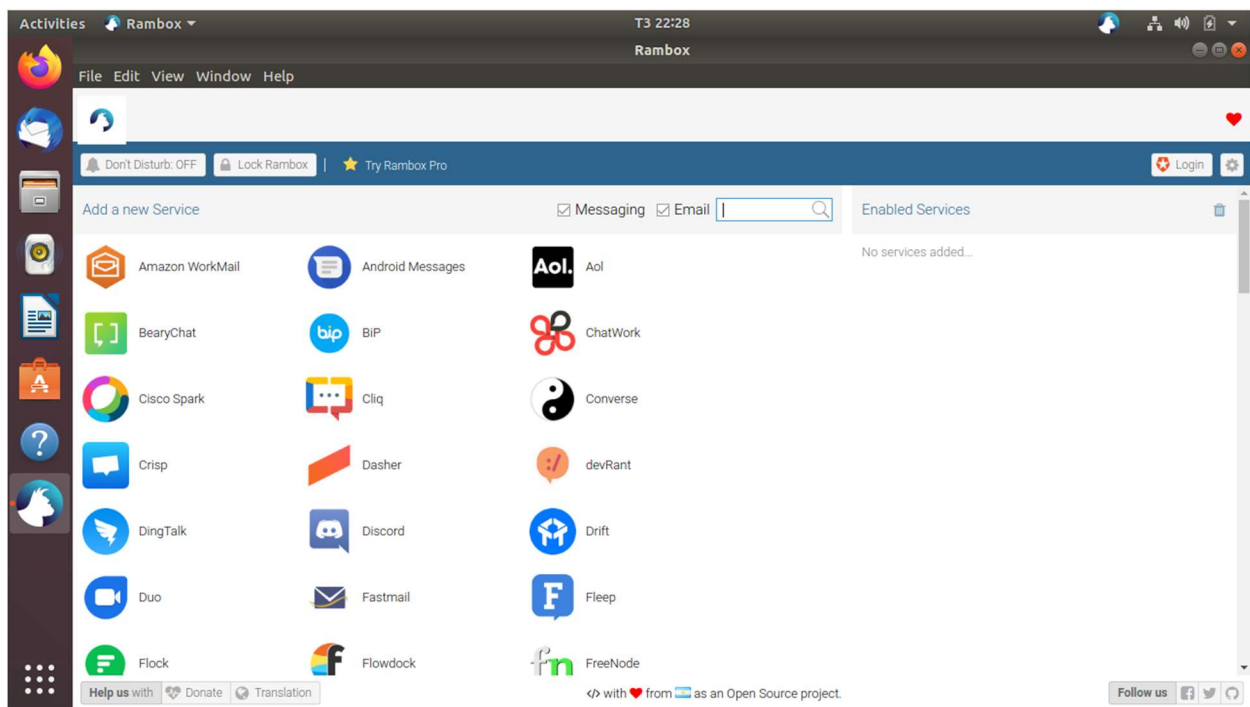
Activities Rambox ▾ T3 22:28

Rambox

File Edit View Window Help

Don't Disturb: OFF Lock Rambox | Try Rambox Pro Login

Add a new Service ☑ Messaging ☑ Email

Enabled Services

No services added...

Amazon WorkMail Android Messages Aol. Aol

BearyChat bip BiP ChatWork

Cisco Spark Cliq Converse

Crisp Dasher devRant

DingTalk Discord Drift

Duo Fastmail F Fleep

Flock Flowdock fn FreeNode

Help us with Donate Translation </> with ♥ from as an Open Source project. Follow us